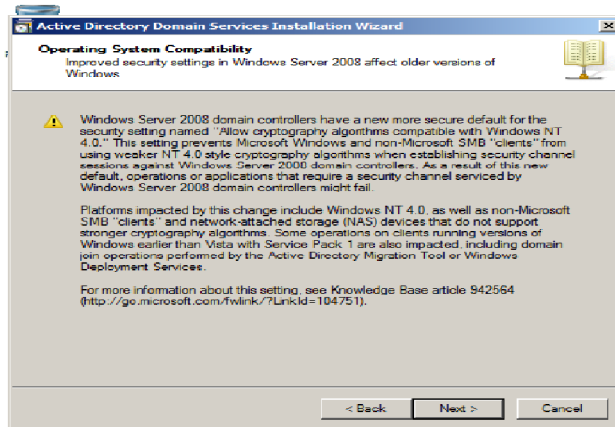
Active Directory Domain Services Installation Wizard

Operating System Compatibility
Improved security settings in Windows Server 2008 affect older versions of Windows

Windows Server 2008 domain controllers have a new more secure default for the security setting named "Allow cryptography algorithms compatible with Windows NT 4.0." This setting prevents Microsoft Windows and non-Microsoft SMB "clients" from using weaker NT 4.0 style cryptography algorithms when establishing security channel sessions against Windows Server 2008 domain controllers. As a result of this new default, operations or applications that require a security channel serviced by Windows Server 2008 domain controllers might fail.

Platforms impacted by this change include Windows NT 4.0, as well as non-Microsoft SMB "clients" and network-attached storage (NAS) devices that do not support stronger cryptography algorithms. Some operations on clients running versions of Windows earlier than Vista with Service Pack 1 are also impacted, including domain join operations performed by the Active Directory Migration Tool or Windows Deployment Services.

For more information about this setting, see Knowledge Base article 942564 (http://go.microsoft.com/fwlink/?LinkId=104751).

< Back Next > Cancel